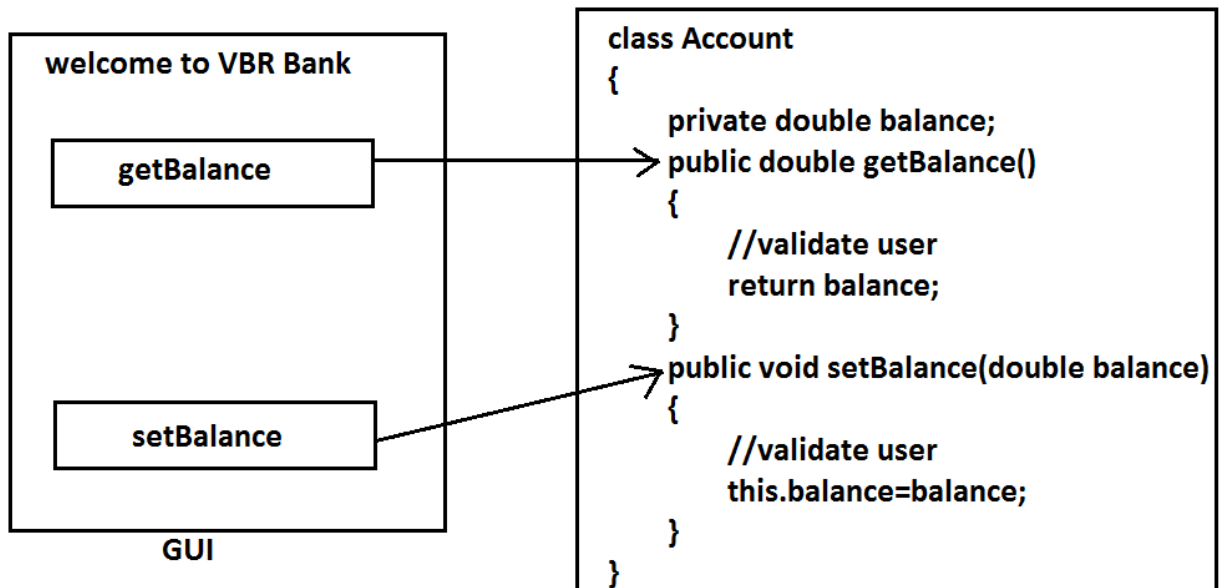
welcome to VBR Bank

getBalance

setBalance

GUI

class Account
{
private double balance;
public double getBalance()
{
//validate user
return balance;
}
public void setBalance(double balance)
{
//validate user
this.balance=balance;
}
}